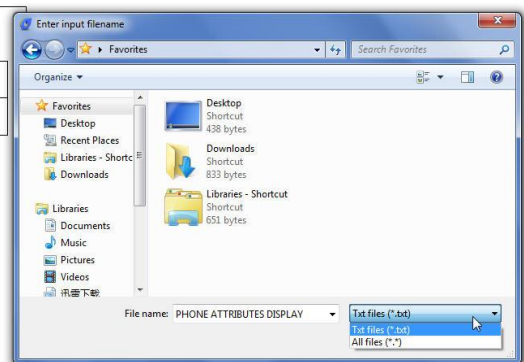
Enter input filename

Favorites

Search Favorites

Organize ▾

Favorites
Desktop
Recent Places
Libraries - Shortc
Downloads

Libraries
Documents
Music
Pictures
Videos
迅雷下载

Desktop
Shortcut
438 bytes

Downloads
Shortcut
833 bytes

Libraries - Shortcut
Shortcut
651 bytes

File name: PHONE ATTRIBUTES DISPLAY

Txt files (*.txt)
Txt files (*.txt)
All files (*.*)